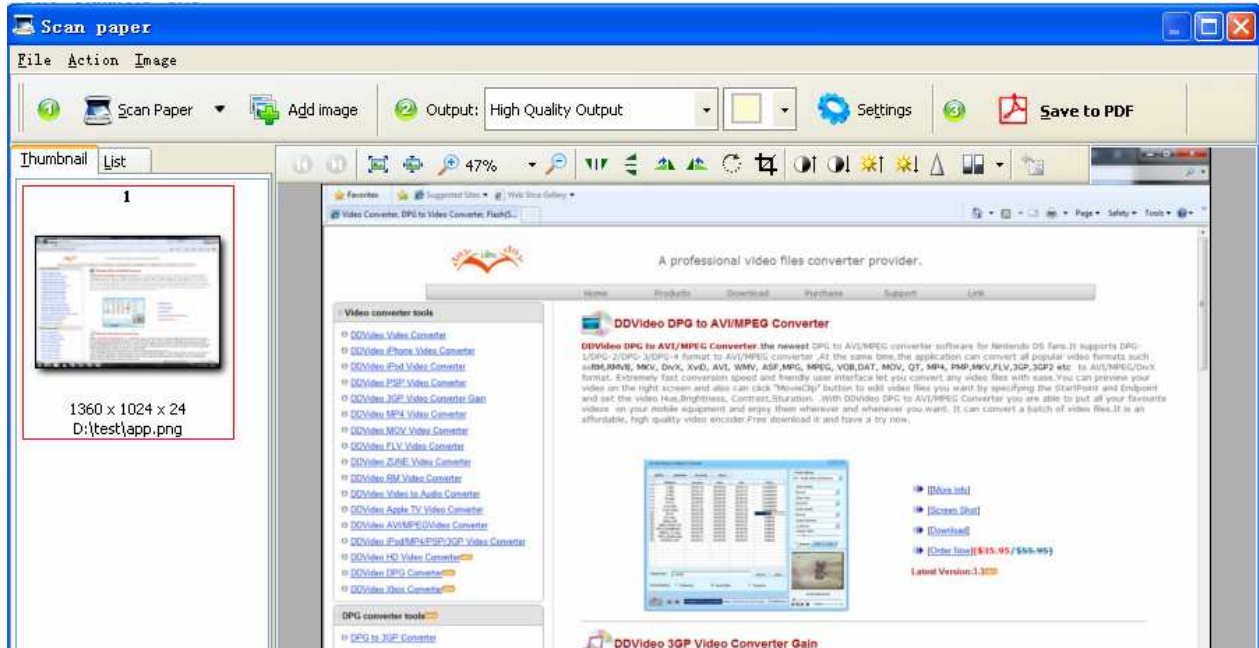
Scan paper

File Action Image

Scan Paper Add image Output: High Quality Output Settings Save to PDF

Thumbnail List

47%

1

1360 x 1024 x 24
D:\test\app.png

Favorites Suggested Sites Web Slice Gallery

Video Converter, DPG to Video Converter, Flash(S...

Page Safety Tools

A professional video files converter provider.

Home Products Download Purchase Support Link

Video converter tools

DDVideo Video Converter
DDVideo iPhone Video Converter
DDVideo iPod Video Converter
DDVideo PSP Video Converter
DDVideo 3GP Video Converter Gain
DDVideo MP4 Video Converter
DDVideo MOV Video Converter
DDVideo FLV Video Converter
DDVideo ZUNE Video Converter
DDVideo RM Video Converter
DDVideo Video to Audio Converter
DDVideo Apple TV Video Converter
DDVideo AVI/MPEGVideo Converter
DDVideo iPod/MP4/PSP/3GP Video Converter
DDVideo HD Video Converter
DDVideo DPG Converter
DDVideo Xbox Converter

DPG converter tools

DPG to 3GP Converter

DDVideo DPG to AVI/MPEG Converter

DDVideo DPG to AVI/MPEG Converter.the newest DPG to AVI/MPEG converter software for Nintendo DS fans.It supports DPG-1/DPG-2/DPG-3/DPG-4 format to AVI/MPEG converter .At the same time,the application can convert all popular video formats such asRM,RMVB, MKV, DivX, XviD, AVI, WMV, ASF,MPG, MPEG, VOB,DAT, MOV, QT, MP4, PMP,MKV,FLV,3GP,3GP2 etc to AVI/MPEG/DivX format. Extremely fast conversion speed and friendly user interface let you convert any video files with ease.You can preview your video on the right screen and also can click "MoveClip" button to edit video files you want by specifying the StartPoint and Endpoint and set the video Hue,Brightness, Contrast,Saturation. .With DDVideo DPG to AVI/MPEG Converter you are able to put all your favourite videos on your mobile equipment and enjoy them wherever and whenever you want. It can convert a batch of video files.It is an affordable, high quality video encoder.Free download it and have a try now.

[More info]
[Screen Shot]
[Download]
[Order Now]($35.95/$55.95)
Latest Version:3.3

DDVideo 3GP Video Converter Gain